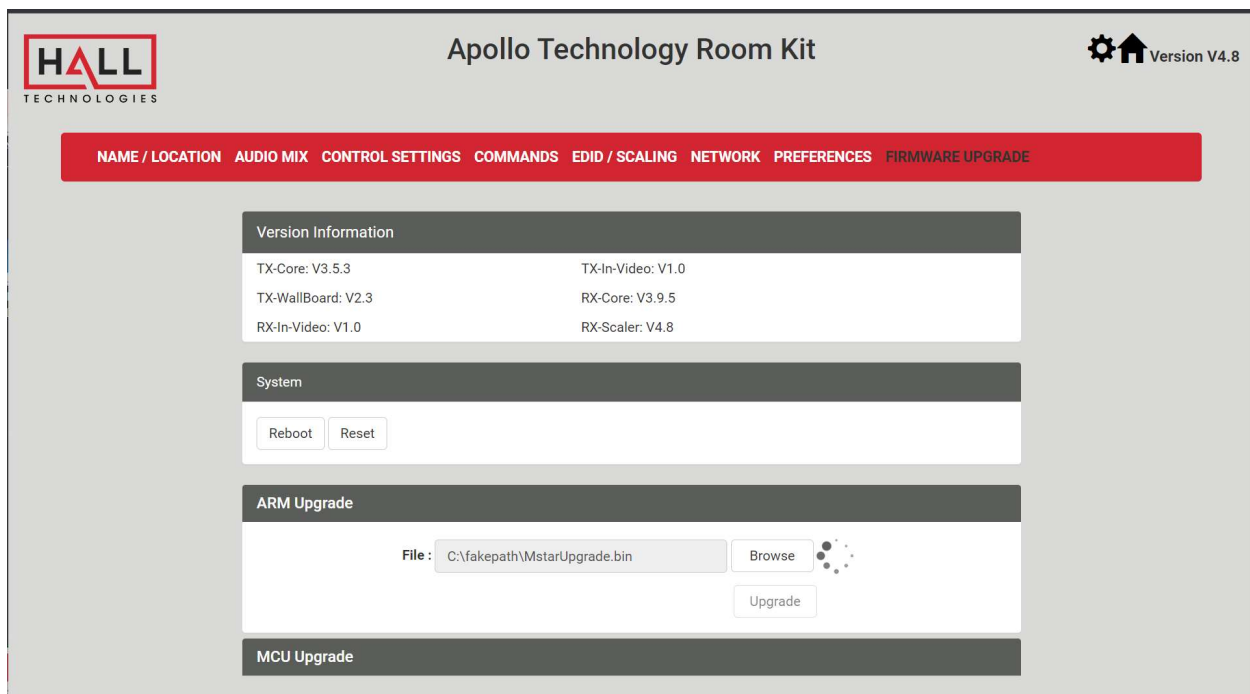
HALL
TECHNOLOGIES

Apollo Technology Room Kit

Version V4.8

NAME / LOCATION AUDIO MIX CONTROL SETTINGS COMMANDS EDID / SCALING NETWORK PREFERENCES FIRMWARE UPGRADE

Version Information

TX-Core: V3.5.3
TX-In-Video: V1.0
TX-WallBoard: V2.3
RX-Core: V3.9.5
RX-In-Video: V1.0
RX-Scaler: V4.8

System

Reboot
Reset

ARM Upgrade

File : C:\fakepath\MstarUpgrade.bin
Browse
Upgrade

MCU Upgrade